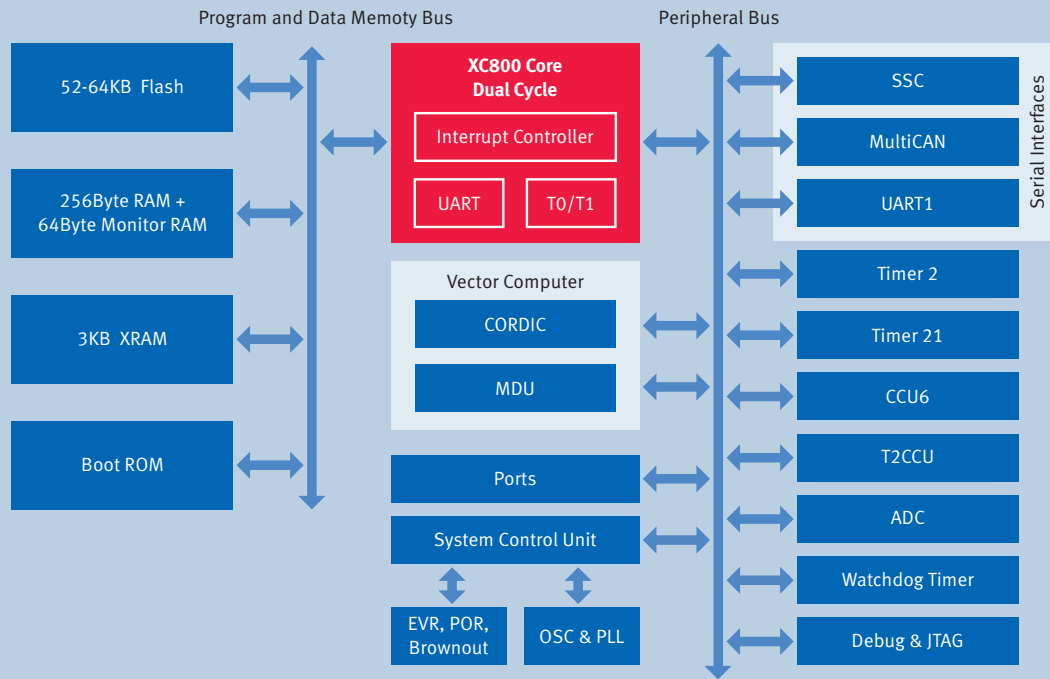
Program and Data Memoty Bus

Peripheral Bus

52-64KB Flash

256Byte RAM + 64Byte Monitor RAM

3KB XRAM

Boot ROM

XC800 Core
Dual Cycle

Interrupt Controller

UART

T0/T1

Vector Computer

CORDIC

MDU

Ports

System Control Unit

EVR, POR, Brownout

OSC & PLL

SSC

MultiCAN

UART1

Serial Interfaces

Timer 2

Timer 21

CCU6

T2CCU

ADC

Watchdog Timer

Debug & JTAG